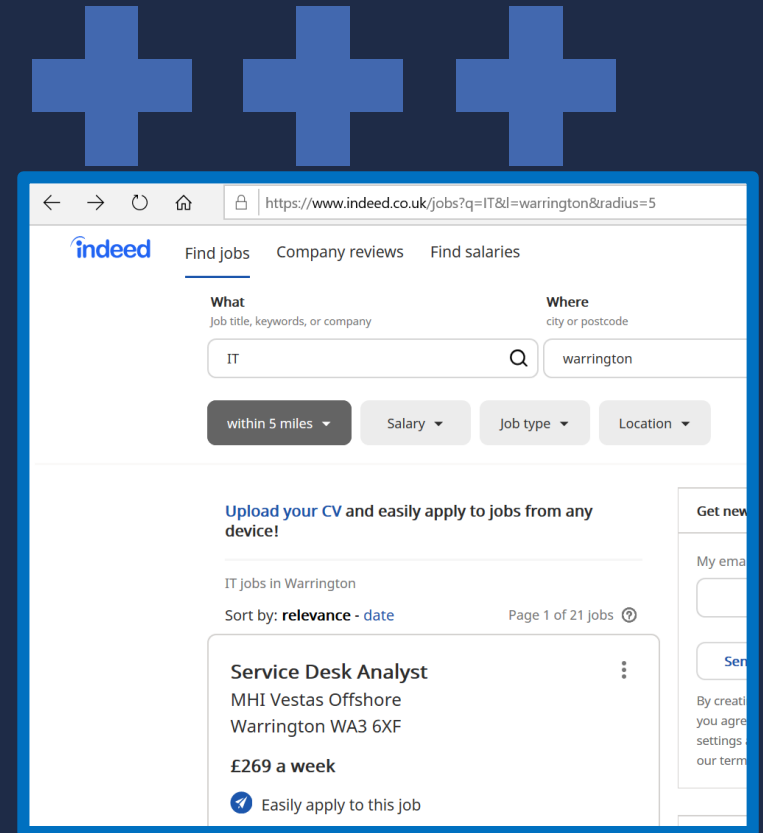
https://www.indeed.co.uk/jobs?q=IT&l=warrington&radius=5

indeed Find jobs Company reviews Find salaries

What
Job title, keywords, or company
IT

Where
city or postcode
warrington

within 5 miles Salary Job type Location

Upload your CV and easily apply to jobs from any device!

IT jobs in Warrington

Sort by: relevance - date

Page 1 of 21 jobs

Service Desk Analyst
MHI Vestas Offshore
Warrington WA3 6XF

£269 a week

Easily apply to this job

Get new

My ema

Sen

By creati
you agre
settings
our term